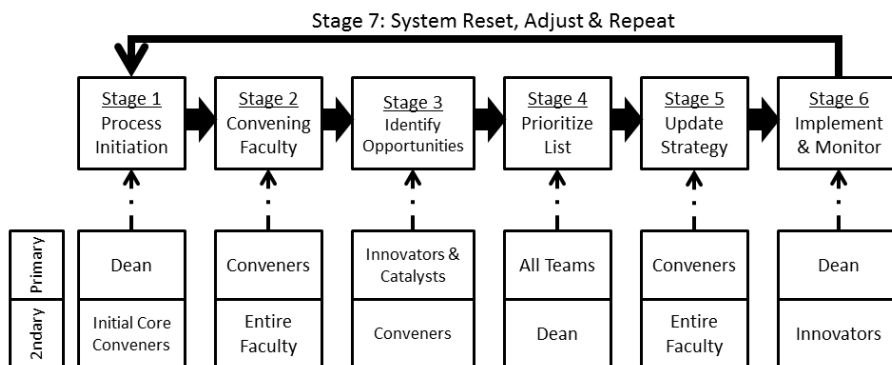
Stage 7: System Reset, Adjust & Repeat

Stage 1
Process Initiation

Stage 2
Convening Faculty

Stage 3
Identify Opportunities

Stage 4
Prioritize List

Stage 5
Update Strategy

Stage 6
Implement & Monitor

| | | | | | | |
|---|---|---|---|---|---|---|
| Primary | Dean | Conveners | Innovators & Catalysts | All Teams | Conveners | Dean |
| 2ndary | Initial Core Conveners | Entire Faculty | Conveners | Dean | Entire Faculty | Innovators |